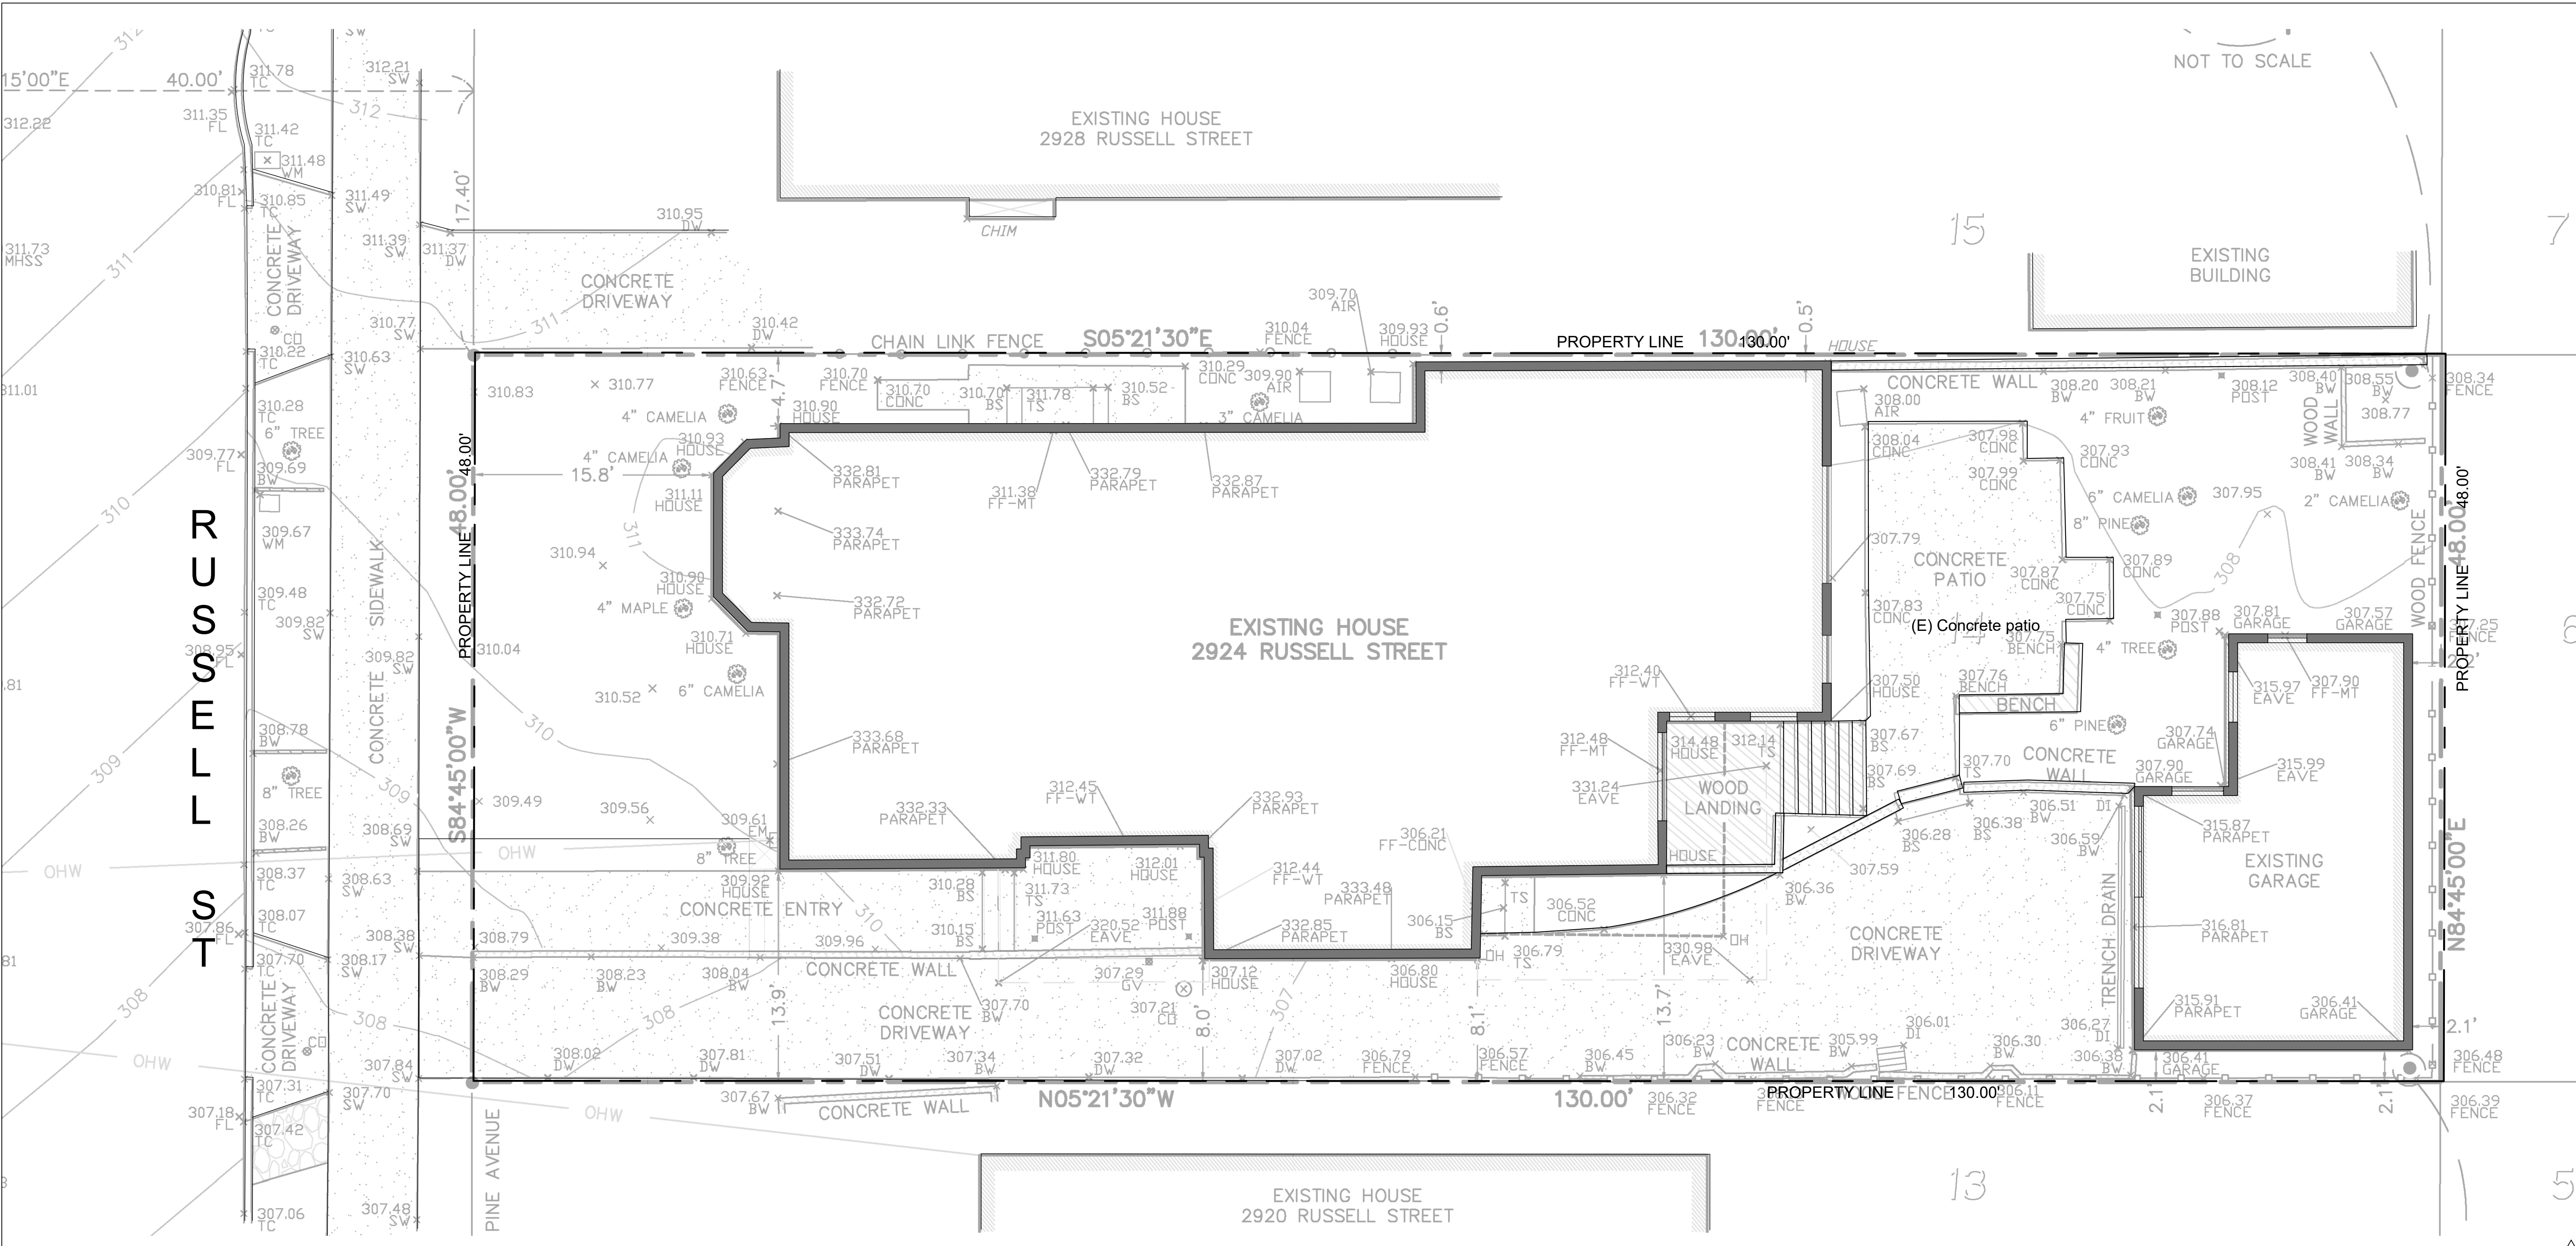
NOT TO SCALE

15'00"E 40.00'

EXISTING HOUSE
2928 RUSSELL STREET

CHIM

15

7

EXISTING
BUILDING

CONCRETE DRIVEWAY

CHAIN LINK FENCE S05°21'30"E PROPERTY LINE 130.00' 130.00'

HOUSE

CONCRETE WALL

R
U
S
S
E
L
L

S
T

PROPERTY LINE 48.00' 48.00'

S84°45'00"W

15.8'

4.7'

17.40'

0.6'

0.5'

4" CAMELIA
4" CAMELIA
3" CAMELIA
4" MAPLE
6" CAMELIA
6" TREE
8" TREE
4" FRUIT
6" CAMELIA
8" PINE
2" CAMELIA
4" TREE
6" PINE

332.81 PARAPET
333.74 PARAPET
332.72 PARAPET
332.79 PARAPET
332.87 PARAPET
311.38 FF-MT
333.68 PARAPET
332.33 PARAPET
312.45 FF-WT
332.93 PARAPET

EXISTING HOUSE
2924 RUSSELL STREET

312.40 FF-WT
312.48 FF-MT
331.24 EAVE

WOOD LANDING

HOUSE

CONCRETE PATIO

(E) Concrete patio

BENCH

CONCRETE WALL

WOOD WALL

WOOD FENCE

PROPERTY LINE 48.00'

N84°45'00"E

EXISTING GARAGE

315.97 EAVE
307.90 FF-MT
315.99 EAVE
315.87 PARAPET
316.81 PARAPET
315.91 PARAPET
306.41 GARAGE

TRENCH DRAIN

CONCRETE DRIVEWAY

CONCRETE ENTRY

CONCRETE WALL

CONCRETE DRIVEWAY

306.21 FF-CONC
312.44 FF-WT
333.48 PARAPET
332.85 PARAPET

306.52 CONC

330.98 EAVE

13.9'

8.0'

8.1'

13.7'

2.1'

OHW

CONCRETE DRIVEWAY

CONCRETE SIDEWALK

SIDEWALK

PINE AVENUE

N05°21'30"W 130.00' PROPERTY LINE FENCE 130.00'

CONCRETE WALL

CONCRETE WALL

EXISTING HOUSE
2920 RUSSELL STREET

13

5